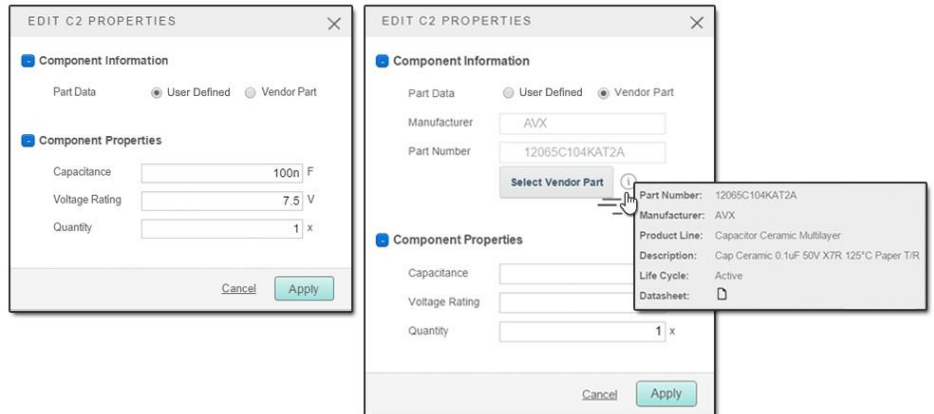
EDIT C2 PROPERTIES

Component Information

Part Data User Defined Vendor Part

Component Properties

Capacitance 100n F

Voltage Rating 7.5 V

Quantity 1 x

Cancel Apply

EDIT C2 PROPERTIES

Component Information

Part Data User Defined Vendor Part

Manufacturer AVX

Part Number 12065C104KAT2A

Select Vendor Part

| | |
|---|---|
| Part Number: | 12065C104KAT2A |
| Manufacturer: | AVX |
| Product Line: | Capacitor Ceramic Multilayer |
| Description: | Cap Ceramic 0.1uF 50V X7R 125°C Paper T/R |
| Life Cycle: | Active |
| Datasheet: | |

Component Properties

Capacitance

Voltage Rating

Quantity 1 x

Cancel Apply